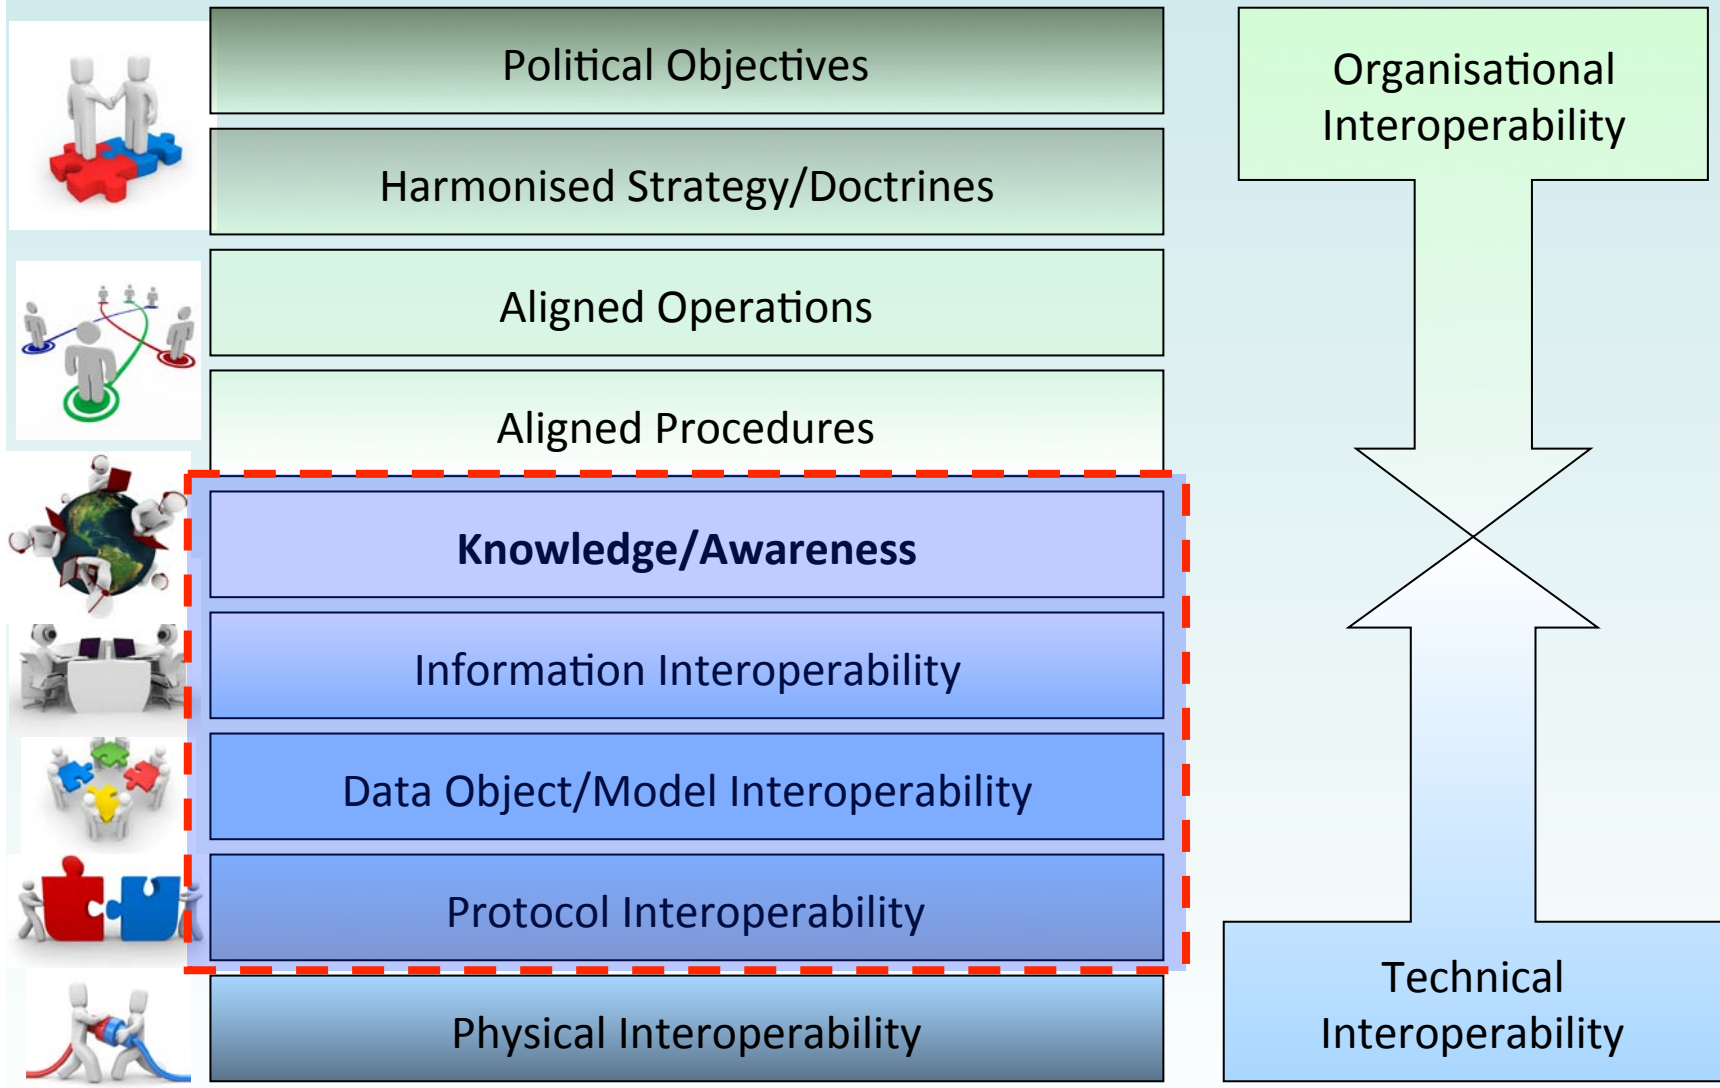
Political Objectives

Harmonised Strategy/Doctrines

Aligned Operations

Aligned Procedures

Knowledge/Awareness

Information Interoperability

Data Object/Model Interoperability

Protocol Interoperability

Physical Interoperability

Organisational Interoperability

Technical Interoperability